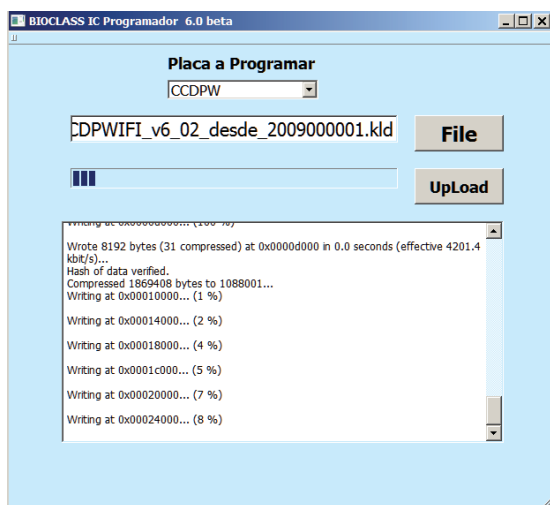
BIOCLASS IC Programador 6.0 beta

Placa a Programar

CCDPW

CDPWIFI_v6_02_desde_2009000001.kld

File

UpLoad

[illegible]

Wrote 8192 bytes (31 compressed) at 0x0000d000 in 0.0 seconds (effective 4201.4 kbit/s)...
Hash of data verified.
Compressed 1869408 bytes to 1088001...
Writing at 0x00010000... (1 %)

Writing at 0x00014000... (2 %)

Writing at 0x00018000... (4 %)

Writing at 0x0001c000... (5 %)

Writing at 0x00020000... (7 %)

Writing at 0x00024000... (8 %)